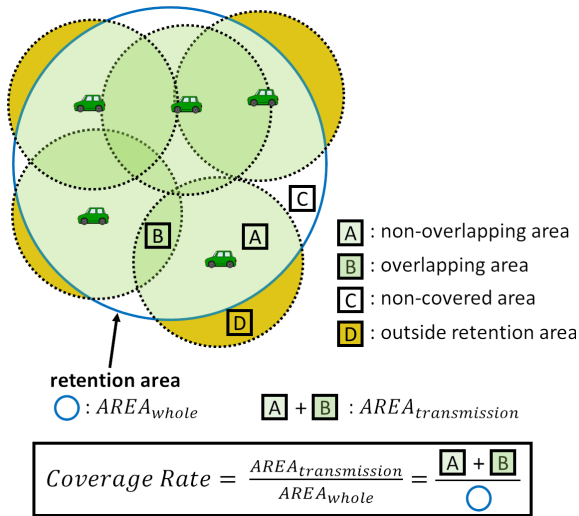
C
B
A
D

A : non-overlapping area
B : overlapping area
C : non-covered area
D : outside retention area

retention area
: $AREA_{whole}$
A + B : $AREA_{transmission}$

$Coverage\ Rate = \frac{AREA_{transmission}}{AREA_{whole}} = \frac{A + B}{\bigcirc}$